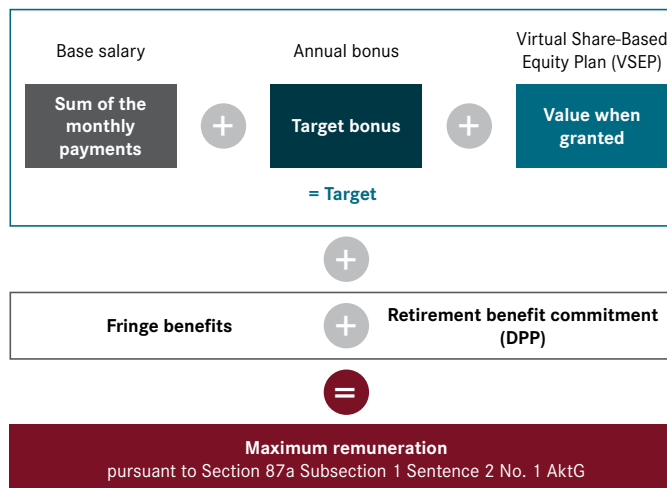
Base salary

Sum of the monthly payments

+

Annual bonus

Target bonus

+

Virtual Share-Based Equity Plan (VSEP)

Value when granted

= Target

+

Fringe benefits

+

Retirement benefit commitment (DPP)

=

Maximum remuneration
pursuant to Section 87a Subsection 1 Sentence 2 No. 1 AktG